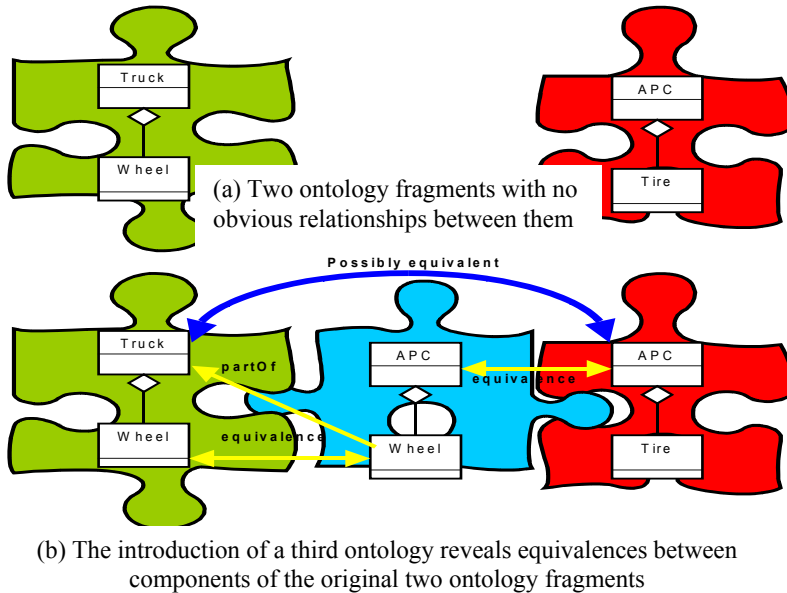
Truck

Wheel

APC

Tire

(a) Two ontology fragments with no obvious relationships between them

Possibly equivalent

Truck

partOf

Wheel

equivalence

APC

Wheel

equivalence

APC

Tire

(b) The introduction of a third ontology reveals equivalences between components of the original two ontology fragments